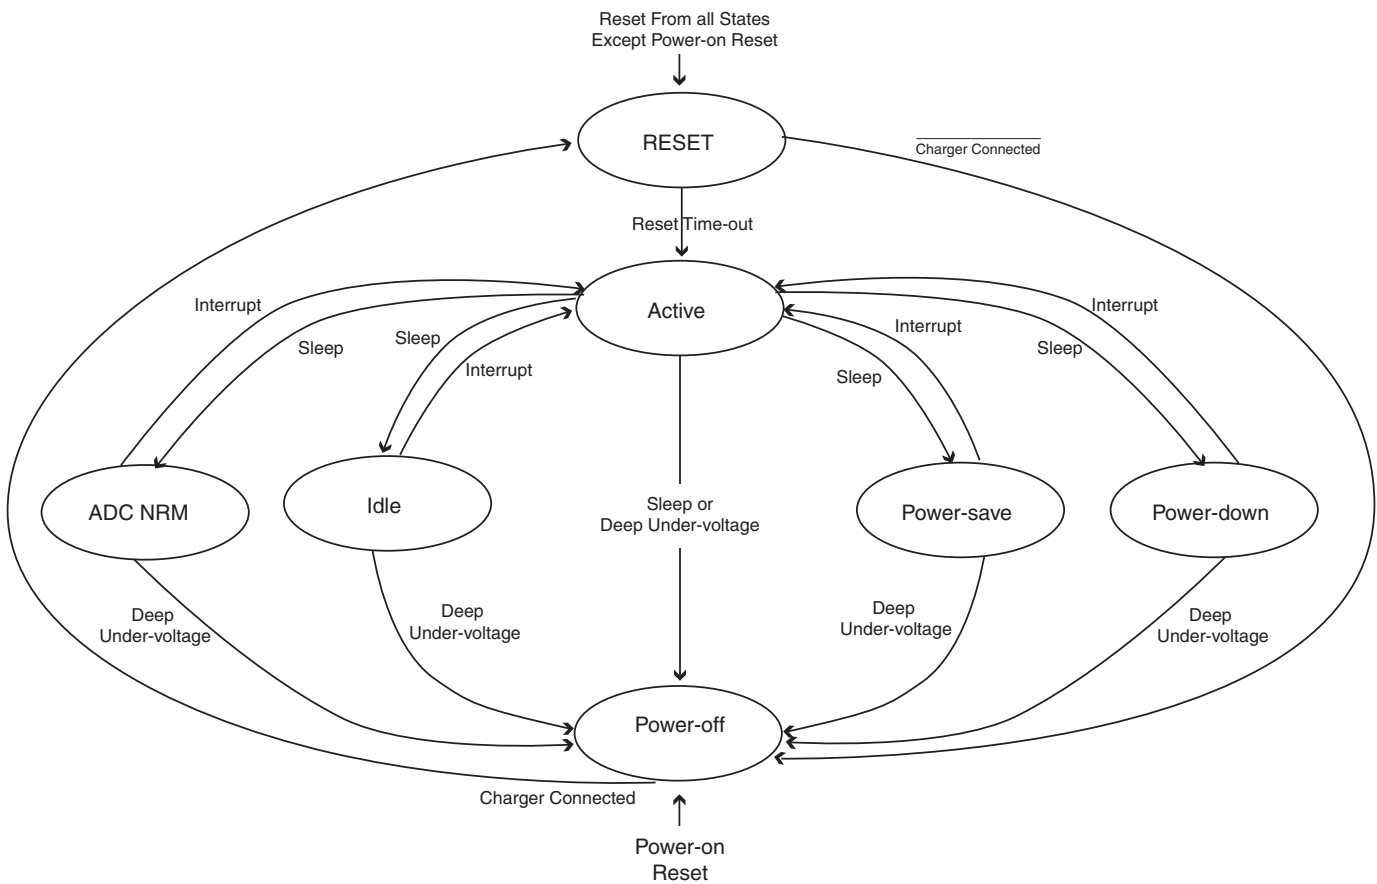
Reset From all States
Except Power-on Reset

RESET

$\overline{\text{Charger Connected}}$

Reset Time-out

Interrupt

Sleep

Sleep

Interrupt

Active

Interrupt

Sleep

Interrupt

Sleep

ADC NRM

Idle

Sleep or
Deep Under-voltage

Power-save

Power-down

Deep
Under-voltage

Deep
Under-voltage

Deep
Under-voltage

Deep
Under-voltage

Power-off

Charger Connected

Power-on
Reset